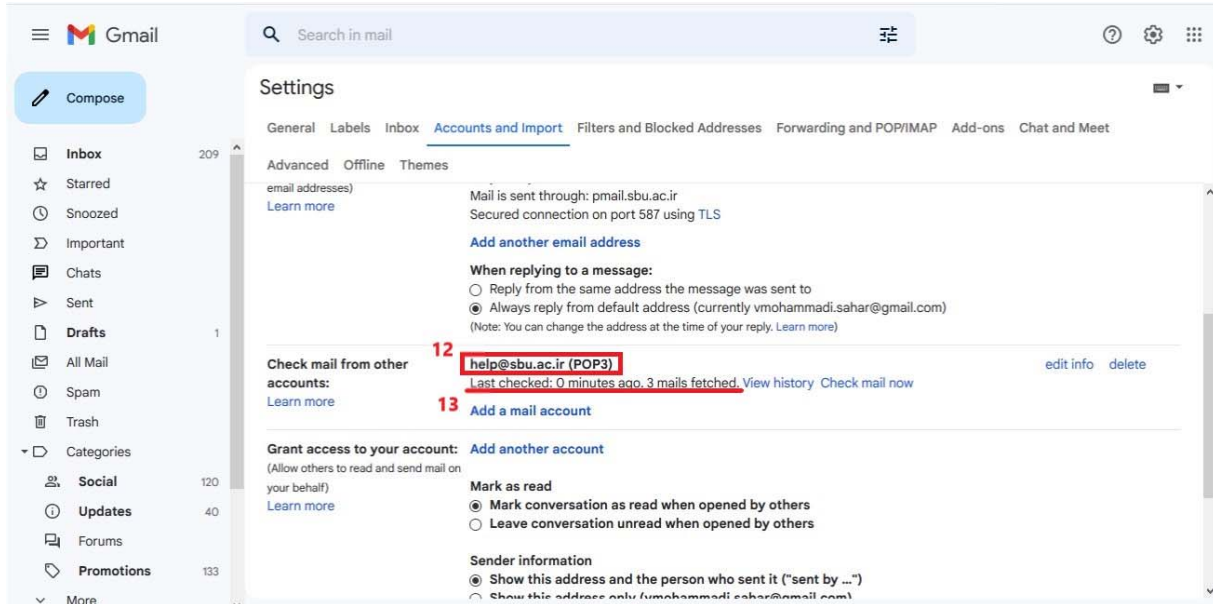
Gmail

Search in mail

Compose

Inbox 209
Starred
Snoozed
Important
Chats
Sent
Drafts 1
All Mail
Spam
Trash
Categories
Social 120
Updates 40
Forums
Promotions 133
More

Settings

General Labels Inbox Accounts and Import Filters and Blocked Addresses Forwarding and POP/IMAP Add-ons Chat and Meet

Advanced Offline Themes

email addresses)
Learn more

Mail is sent through: pmail.sbu.ac.ir
Secured connection on port 587 using TLS

Add another email address

When replying to a message:
Reply from the same address the message was sent to
Always reply from default address (currently vmohammadi.sahar@gmail.com)
(Note: You can change the address at the time of your reply. Learn more)

Check mail from other accounts:
Learn more

12
help@sbu.ac.ir (POP3)
Last checked: 0 minutes ago. 3 mails fetched. View history Check mail now
13
Add a mail account

edit info delete

Grant access to your account:
(Allow others to read and send mail on your behalf)
Learn more

Add another account

Mark as read
Mark conversation as read when opened by others
Leave conversation unread when opened by others

Sender information
Show this address and the person who sent it ("sent by ...")
Show this address only (vmohammadi.sahar@gmail.com)